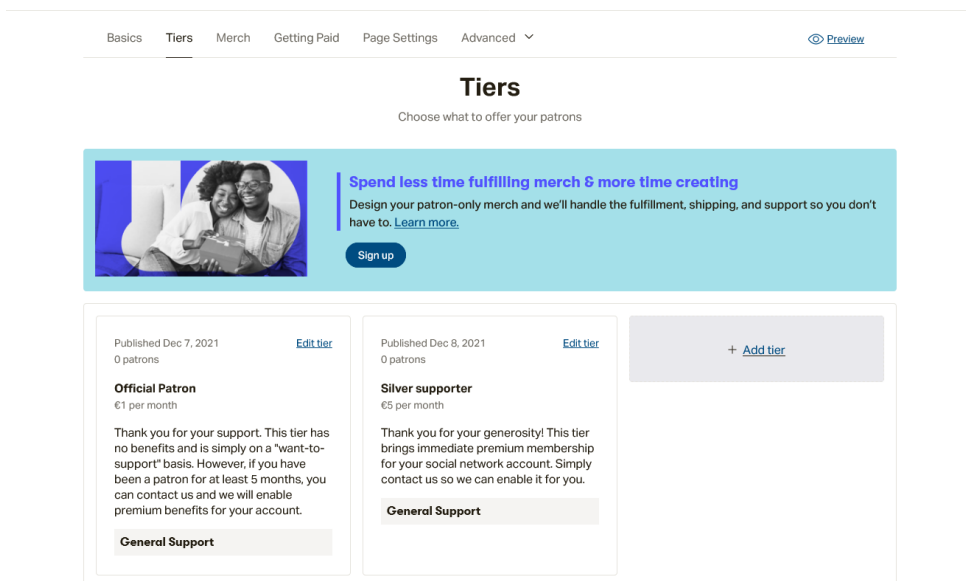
Basics Tiers Merch Getting Paid Page Settings Advanced

Preview

Tiers

Choose what to offer your patrons

Spend less time fulfilling merch & more time creating

Design your patron-only merch and we'll handle the fulfillment, shipping, and support so you don't have to. Learn more.

Sign up

Published Dec 7, 2021
0 patrons

Edit tier

Official Patron
€1 per month

Thank you for your support. This tier has no benefits and is simply on a "want-to-support" basis. However, if you have been a patron for at least 5 months, you can contact us and we will enable premium benefits for your account.

General Support

Published Dec 8, 2021
0 patrons

Edit tier

Silver supporter
€5 per month

Thank you for your generosity! This tier brings immediate premium membership for your social network account. Simply contact us so we can enable it for you.

General Support

+ Add tier